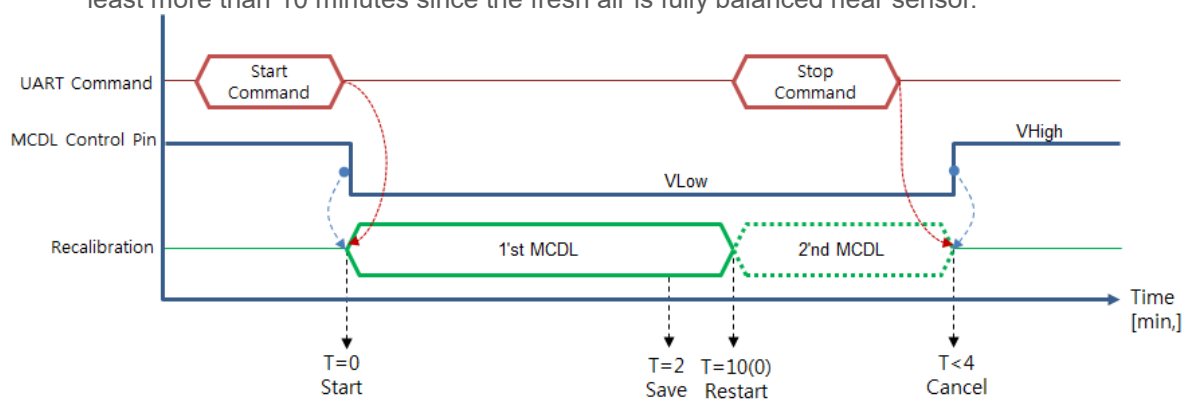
least more than 10 minutes since the fresh air is fully balanced near sensor.

UART Command
Start Command
Stop Command
MCDL Control Pin
VHigh
VLow
Recalibration
1'st MCDL
2'nd MCDL
Time [min,]
T=0 Start
T=2 Save
T=10(0) Restart
T<4 Cancel